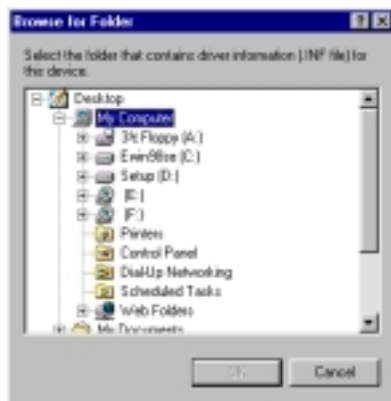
Browse for Folder

Select the folder that contains driver information (.INF file) for this device.

Desktop
My Computer
3½ Floppy (A:)
Ewin98se (C:)
Setup (D:)
(E:)
(F:)
Printers
Control Panel
Dial-Up Networking
Scheduled Tasks
Web Folders
My Documents

OK
Cancel